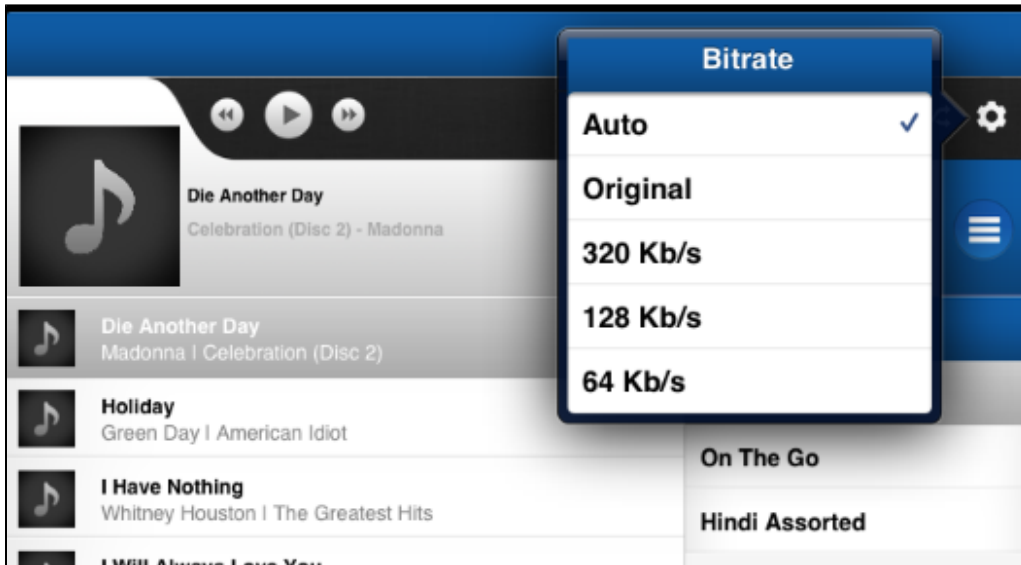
Die Another Day
Celebration (Disc 2) - Madonna

Die Another Day
Madonna | Celebration (Disc 2)

Holiday
Green Day | American Idiot

I Have Nothing
Whitney Houston | The Greatest Hits

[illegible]

Bitrate
Auto ✓
Original
320 Kb/s
128 Kb/s
64 Kb/s

On The Go
Hindi Assorted